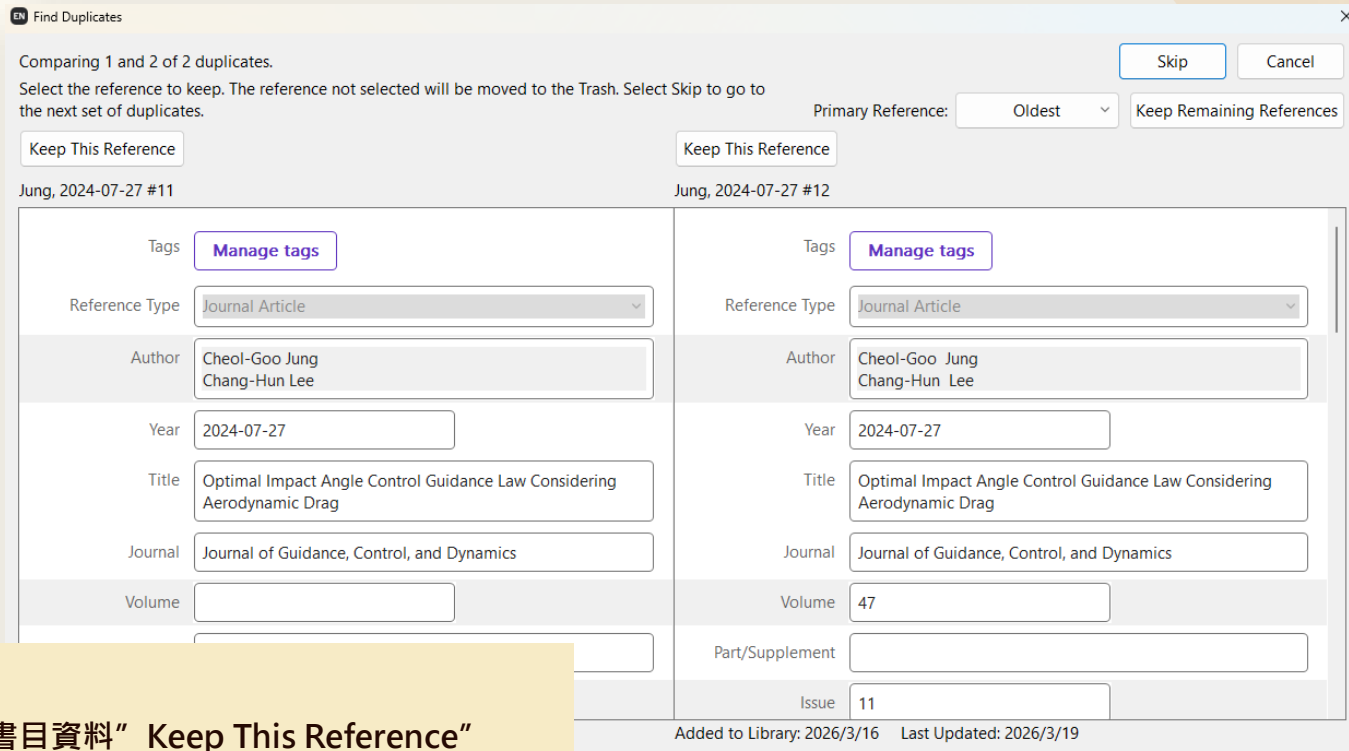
EN Find Duplicates

Comparing 1 and 2 of 2 duplicates.

Select the reference to keep. The reference not selected will be moved to the Trash. Select Skip to go to the next set of duplicates.

Skip Cancel

Primary Reference: Oldest Keep Remaining References

Keep This Reference

Jung, 2024-07-27 #11

Tags Manage tags

Reference Type Journal Article

Author Cheol-Goo Jung
Chang-Hun Lee

Year 2024-07-27

Title Optimal Impact Angle Control Guidance Law Considering Aerodynamic Drag

Journal Journal of Guidance, Control, and Dynamics

Volume

Keep This Reference

Jung, 2024-07-27 #12

Tags Manage tags

Reference Type Journal Article

Author Cheol-Goo Jung
Chang-Hun Lee

Year 2024-07-27

Title Optimal Impact Angle Control Guidance Law Considering Aerodynamic Drag

Journal Journal of Guidance, Control, and Dynamics

Volume 47

Part/Supplement

Issue 11

Added to Library: 2026/3/16 Last Updated: 2026/3/19

書目資料”Keep This Reference”